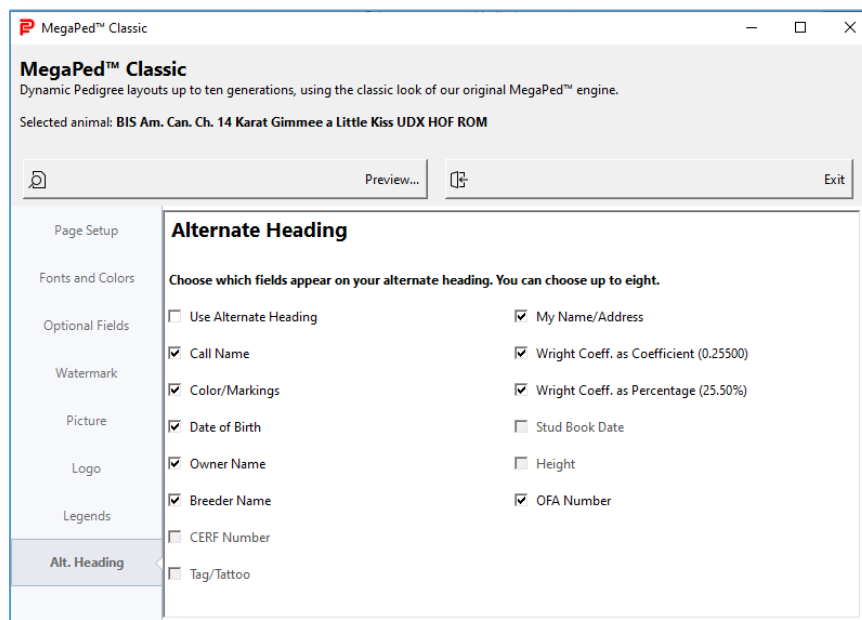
MegaPed™ Classic

MegaPed™ Classic
Dynamic Pedigree layouts up to ten generations, using the classic look of our original MegaPed™ engine.

Selected animal: BIS Am. Can. Ch. 14 Karat Gimmee a Little Kiss UDX HOF ROM

Preview...

Exit

Page Setup
Fonts and Colors
Optional Fields
Watermark
Picture
Logo
Legends
Alt. Heading

Alternate Heading

Choose which fields appear on your alternate heading. You can choose up to eight.

Use Alternate Heading
Call Name
Color/Markings
Date of Birth
Owner Name
Breeder Name
CERF Number
Tag/Tattoo

My Name/Address
Wright Coeff. as Coefficient (0.25500)
Wright Coeff. as Percentage (25.50%)
Stud Book Date
Height
OFA Number